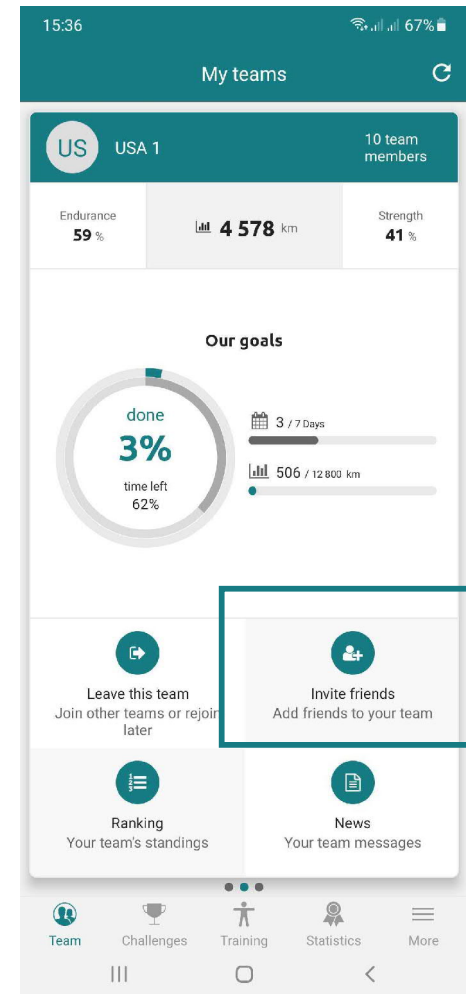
15:36
67%

My teams

US USA 1
10 team members

Endurance
59 %

4 578 km

Strength
41 %

Our goals

done
3%
time left
62%

3 / 7 Days

506 / 12 800 km

Leave this team
Join other teams or rejoin later

Invite friends
Add friends to your team

Ranking
Your team's standings

News
Your team messages

Team
Challenges
Training
Statistics
More